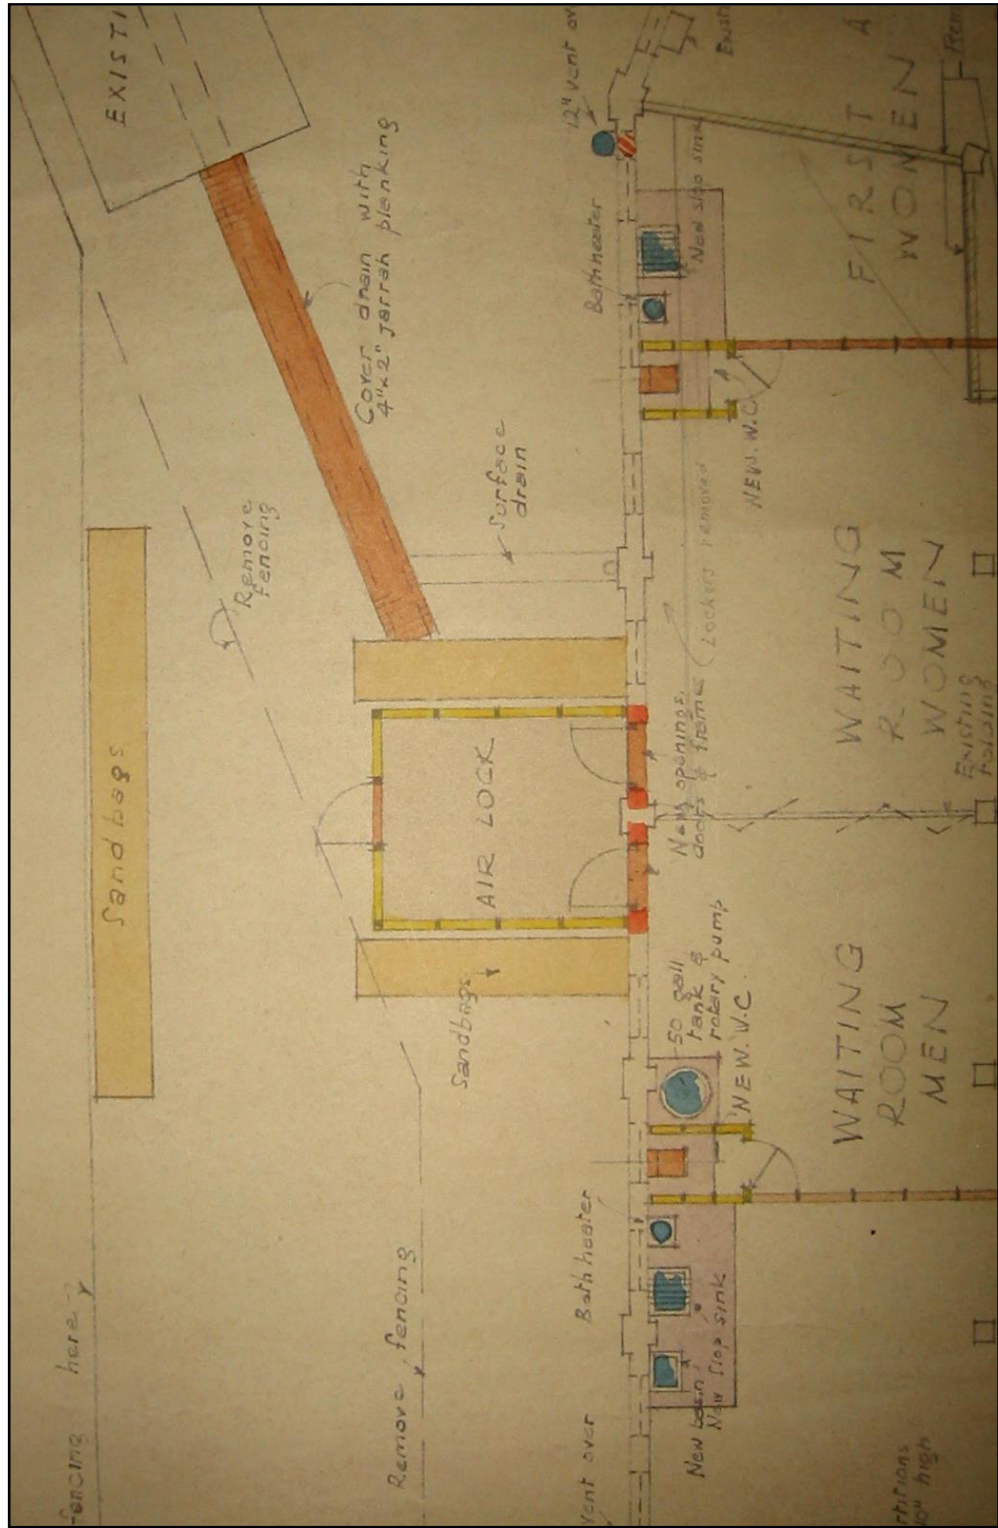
EXISTI

Cover drain with 4"x2" jarrah planking

12" vent over

Bath heater

New slop sink

FIRST A

WOMEN

Rem

Bush

Remove fencing

Surface drain

NEW W.C.

Lockers removed

Sandbags

AIR LOCK

New openings, doors & frames

WAITING ROOM WOMEN

Existing folding

Sandbags

50 gall tank & rotary pump

NEW W.C.

WAITING ROOM MEN

Bath heater

Remove fencing

New basin

New slop sink

fencing here

vent over

rtitions 0" high